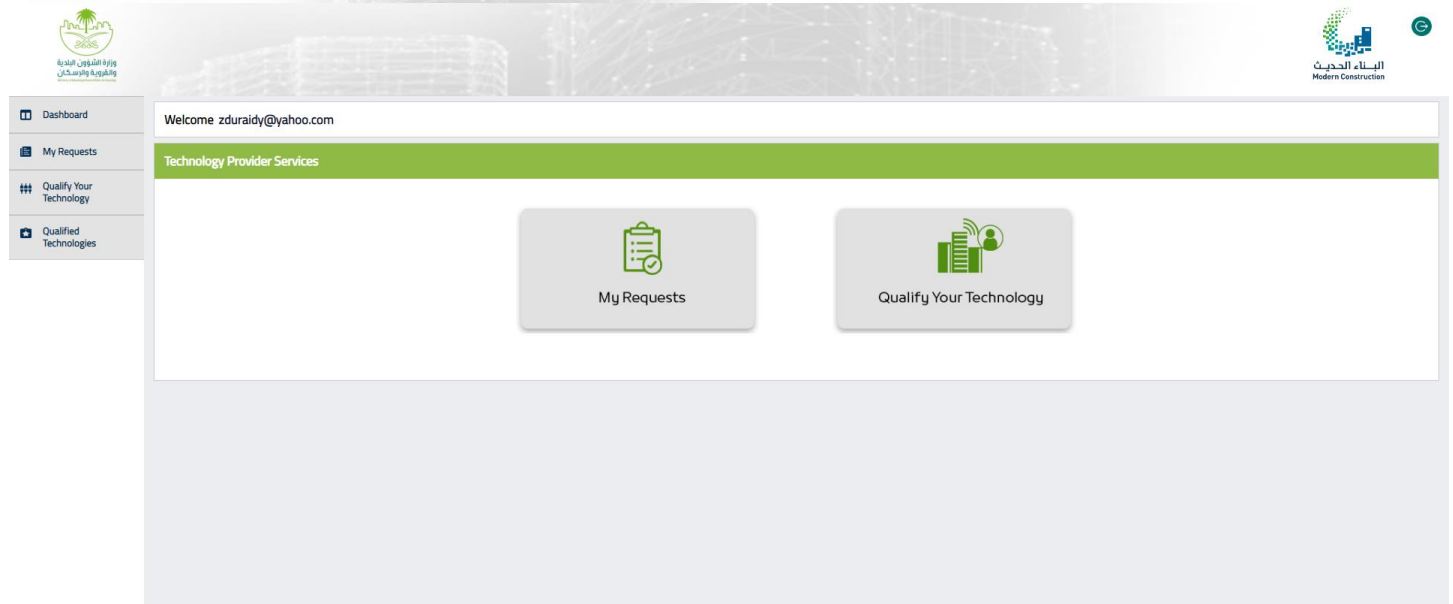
وزارة الشؤون البلدية والقروية والإسكان
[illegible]

البناء الحديث
Modern Construction

Dashboard
My Requests
Qualify Your Technology
Qualified Technologies

Welcome zduraidy@yahoo.com

Technology Provider Services

My Requests

Qualify Your Technology